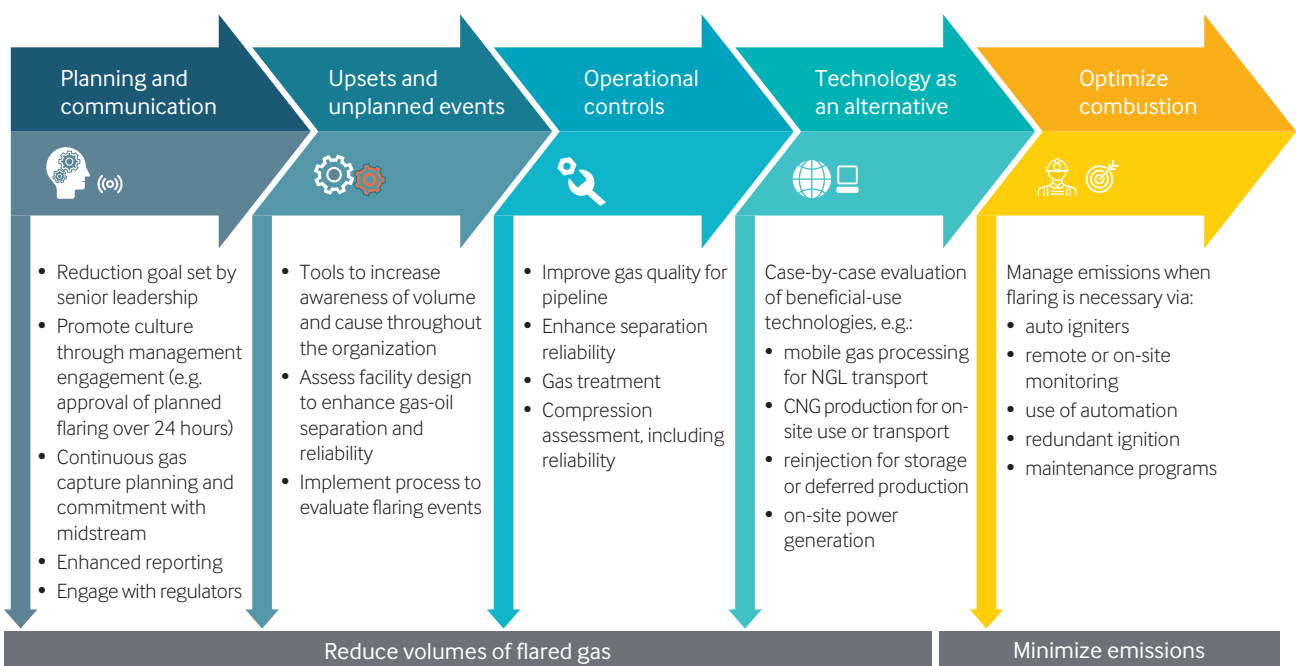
Planning and communication

Upsets and unplanned events

Operational controls

Technology as an alternative

Optimize combustion

- Reduction goal set by senior leadership
- Promote culture through management engagement (e.g. approval of planned flaring over 24 hours)
- Continuous gas capture planning and commitment with midstream
- Enhanced reporting
- Engage with regulators

- Tools to increase awareness of volume and cause throughout the organization
- Assess facility design to enhance gas-oil separation and reliability
- Implement process to evaluate flaring events

- Improve gas quality for pipeline
- Enhance separation reliability
- Gas treatment
- Compression assessment, including reliability

Case-by-case evaluation of beneficial-use technologies, e.g.:
- mobile gas processing for NGL transport
- CNG production for on-site use or transport
- reinjection for storage or deferred production
- on-site power generation

Manage emissions when flaring is necessary via:
- auto igniters
- remote or on-site monitoring
- use of automation
- redundant ignition
- maintenance programs

Reduce volumes of flared gas

Minimize emissions